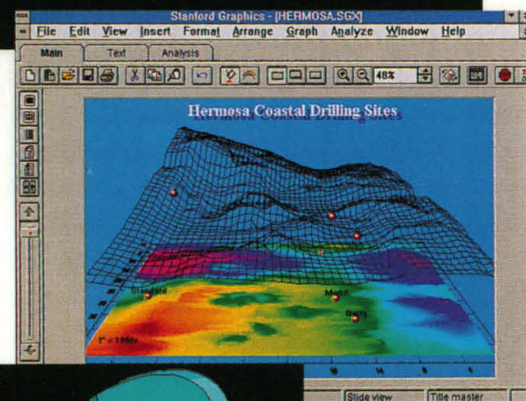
Stanford Graphics - [HERMOSA.SGX]

File Edit View Insert Format Arrange Graph Analyze Window Help

Main Text Analysis

48%

Hermosa Coastal Drilling Sites

Standard

Mobil

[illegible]

1" = 1 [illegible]

Slide view

Title master